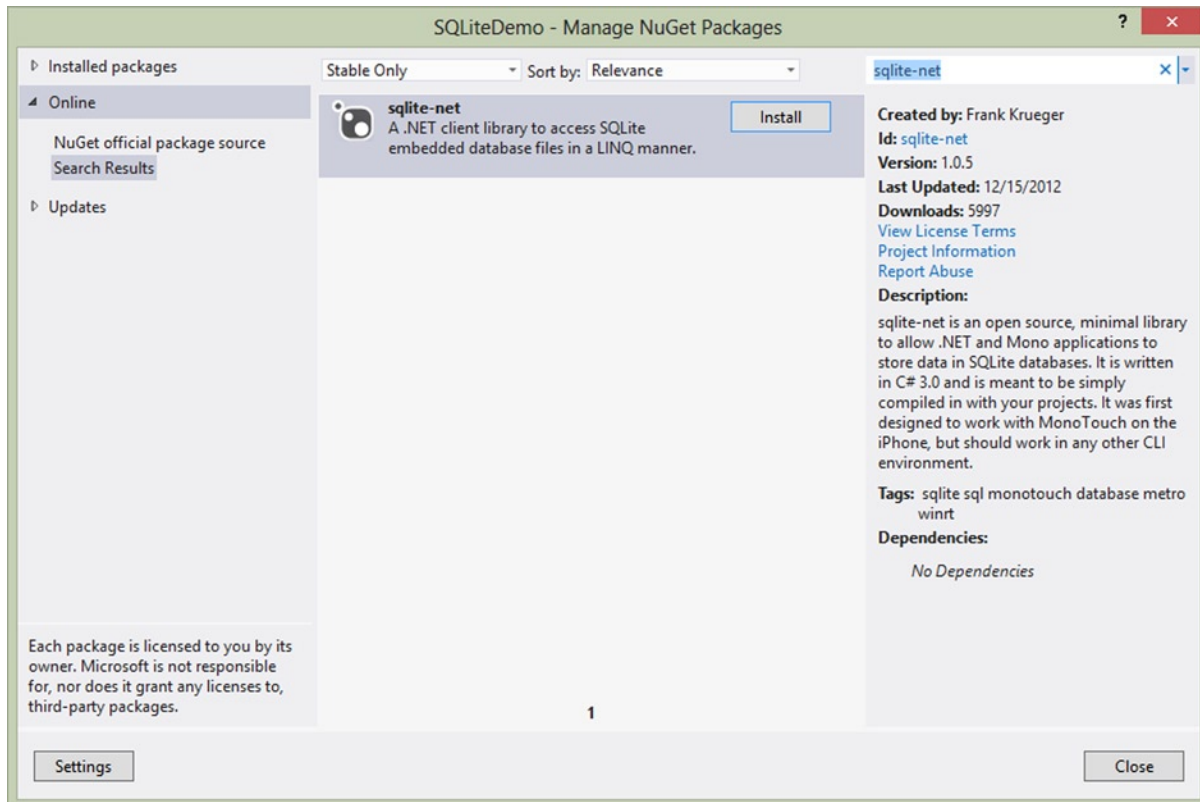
SQLiteDemo - Manage NuGet Packages

? ×

▷ Installed packages

◢ Online

NuGet official package source

Search Results

▷ Updates

Each package is licensed to you by its owner. Microsoft is not responsible for, nor does it grant any licenses to, third-party packages.

Stable Only

Sort by: Relevance

sqlite-net

A .NET client library to access SQLite embedded database files in a LINQ manner.

Install

1

sqlite-net

Created by: Frank Krueger

Id: sqlite-net

Version: 1.0.5

Last Updated: 12/15/2012

Downloads: 5997

View License Terms

Project Information

Report Abuse

Description:

sqlite-net is an open source, minimal library to allow .NET and Mono applications to store data in SQLite databases. It is written in C# 3.0 and is meant to be simply compiled in with your projects. It was first designed to work with MonoTouch on the iPhone, but should work in any other CLI environment.

Tags: sqlite sql monotouch database metro winrt

Dependencies:

No Dependencies

Settings

Close